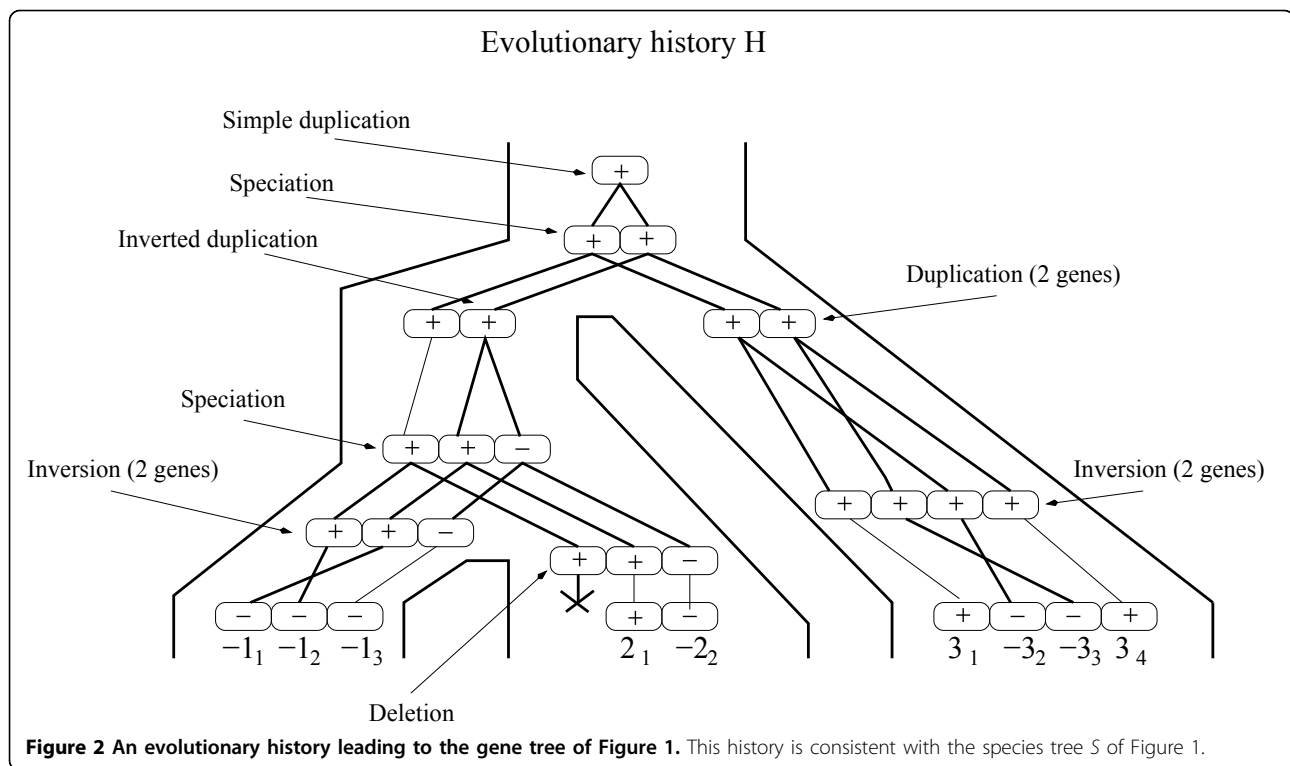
Evolutionary history H

Simple duplication

Speciation

Inverted duplication

Duplication (2 genes)

Speciation

Inversion (2 genes)

Inversion (2 genes)

+

+ +

+ +

+ +

+ + −

+ + −

+ + + +

+ + −

+ +

− − − + − − +

$-1_1$ $-1_2$ $-1_3$ $2_1$ $-2_2$ $3_1$ $-3_2$ $-3_3$ $3_4$

Deletion

**Figure 2 An evolutionary history leading to the gene tree of Figure 1.** This history is consistent with the species tree S of Figure 1.